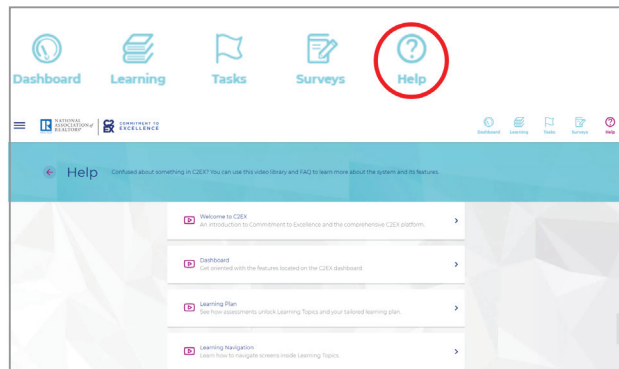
Dashboard Learning Tasks Surveys Help

NATIONAL ASSOCIATION of REALTORS® | COMMITMENT TO EXCELLENCE

Dashboard Learning Tasks Surveys Help

Help Confused about something in C2EX? You can use this video library and FAQ to learn more about the system and its features.

Welcome to C2EX
An introduction to Commitment to Excellence and the comprehensive C2EX platform.

Dashboard
Get oriented with the features located on the C2EX dashboard.

Learning Plan
See how assessments unlock Learning Topics and your tailored learning plan.

Learning Navigation
Learn how to navigate screens inside Learning Topics.